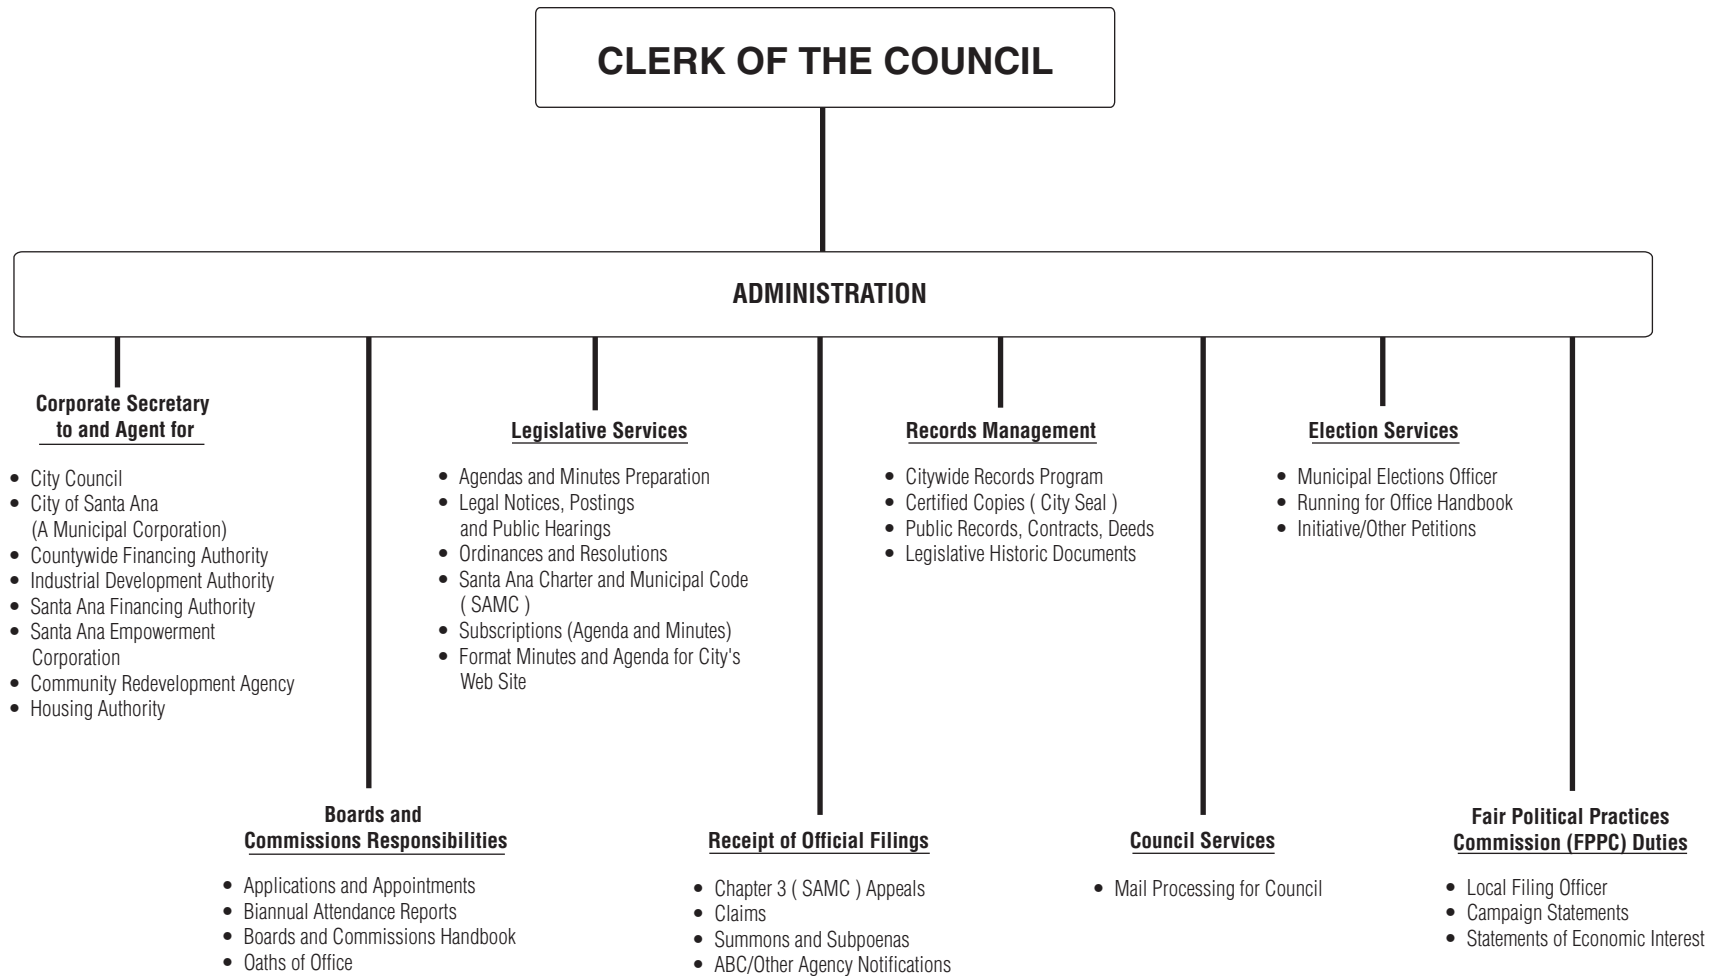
CLERK OF THE COUNCIL

ADMINISTRATION

Corporate Secretary to and Agent for

- City Council
- City of Santa Ana (A Municipal Corporation)
- Countywide Financing Authority
- Industrial Development Authority
- Santa Ana Financing Authority
- Santa Ana Empowerment Corporation
- Community Redevelopment Agency
- Housing Authority

Legislative Services

- Agendas and Minutes Preparation
- Legal Notices, Postings and Public Hearings
- Ordinances and Resolutions
- Santa Ana Charter and Municipal Code ( SAMC )
- Subscriptions (Agenda and Minutes)
- Format Minutes and Agenda for City's Web Site

Records Management

- Citywide Records Program
- Certified Copies ( City Seal )
- Public Records, Contracts, Deeds
- Legislative Historic Documents

Election Services

- Municipal Elections Officer
- Running for Office Handbook
- Initiative/Other Petitions

Boards and Commissions Responsibilities

- Applications and Appointments
- Biannual Attendance Reports
- Boards and Commissions Handbook
- Oaths of Office

Receipt of Official Filings

- Chapter 3 ( SAMC ) Appeals
- Claims
- Summons and Subpoenas
- ABC/Other Agency Notifications

Council Services

- Mail Processing for Council

Fair Political Practices Commission (FPPC) Duties

- Local Filing Officer
- Campaign Statements
- Statements of Economic Interest